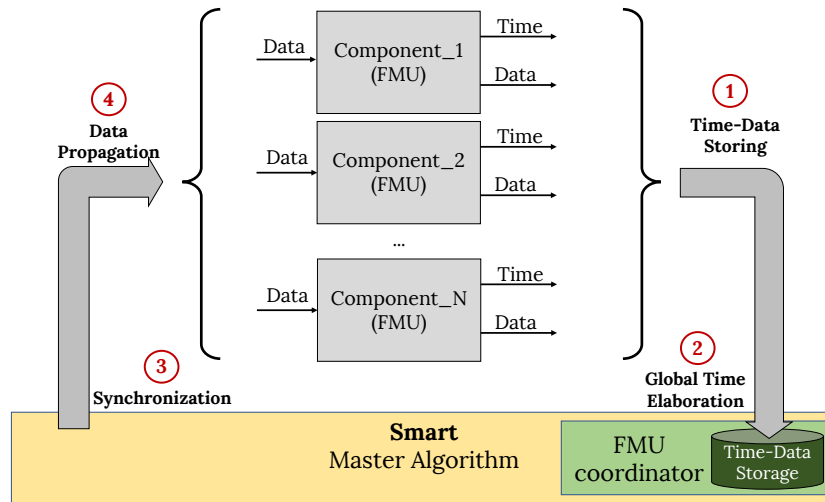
4
Data Propagation

Data
Component_1
(FMU)
Time
Data

Data
Component_2
(FMU)
Time
Data

...

Data
Component_N
(FMU)
Time
Data

1
Time-Data Storing

2
Global Time Elaboration

3
Synchronization

Smart
Master Algorithm

FMU coordinator

Time-Data Storage